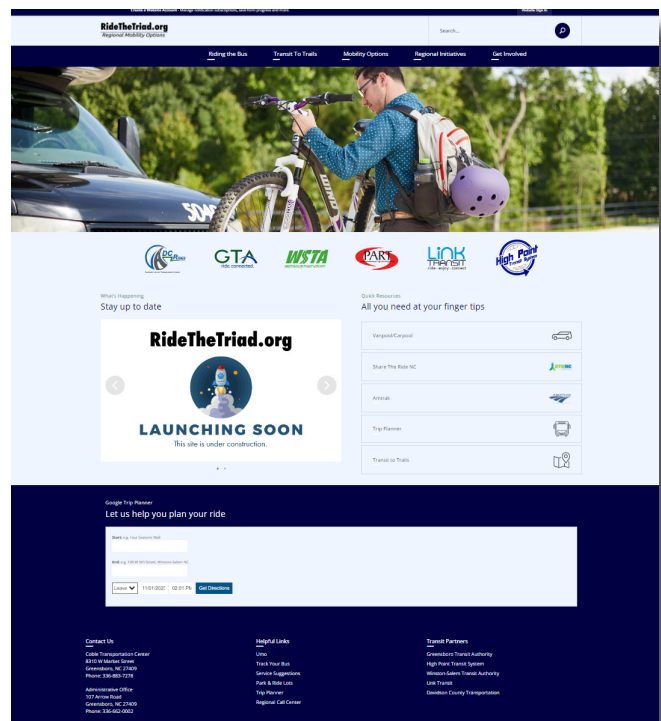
Create a Website Account - Manage notification subscriptions, save form progress and more. Website Sign In

RideTheTriad.org
Regional Mobility Options

Search...

Riding the Bus | Transit To Trails | Mobility Options | Regional Initiatives | Get Involved

GTA
ride connected.

WSTA

PART

LINK TRANSIT
ride · enjoy · connect

High Point Transit System

What's Happening
Stay up to date

RideTheTriad.org

LAUNCHING SOON
This site is under construction.

Quick Resources
All you need at your finger tips

Vanpool/Carpool

Share The Ride NC

Amtrak

Trip Planner

Transit to Trails

Google Trip Planner
Let us help you plan your ride

Start e.g. Four Seasons Mall

End e.g. 100 W 5th Street, Winston-Salem NC

Leave 11/01/2020 02:01 PM Get Directions

Contact Us
Coble Transportation Center
8310 W Market Street
Greensboro, NC 27409
Phone: 336-883-7278

Administrative Office
107 Arrow Road
Greensboro, NC 27409
Phone: 336-662-0002

Helpful Links
Umo
Track Your Bus
Service Suggestions
Park & Ride Lots
Trip Planner
Regional Call Center

Transit Partners
Greensboro Transit Authority
High Point Transit System
Winston-Salem Transit Authority
Link Transit
Davidson County Transportation